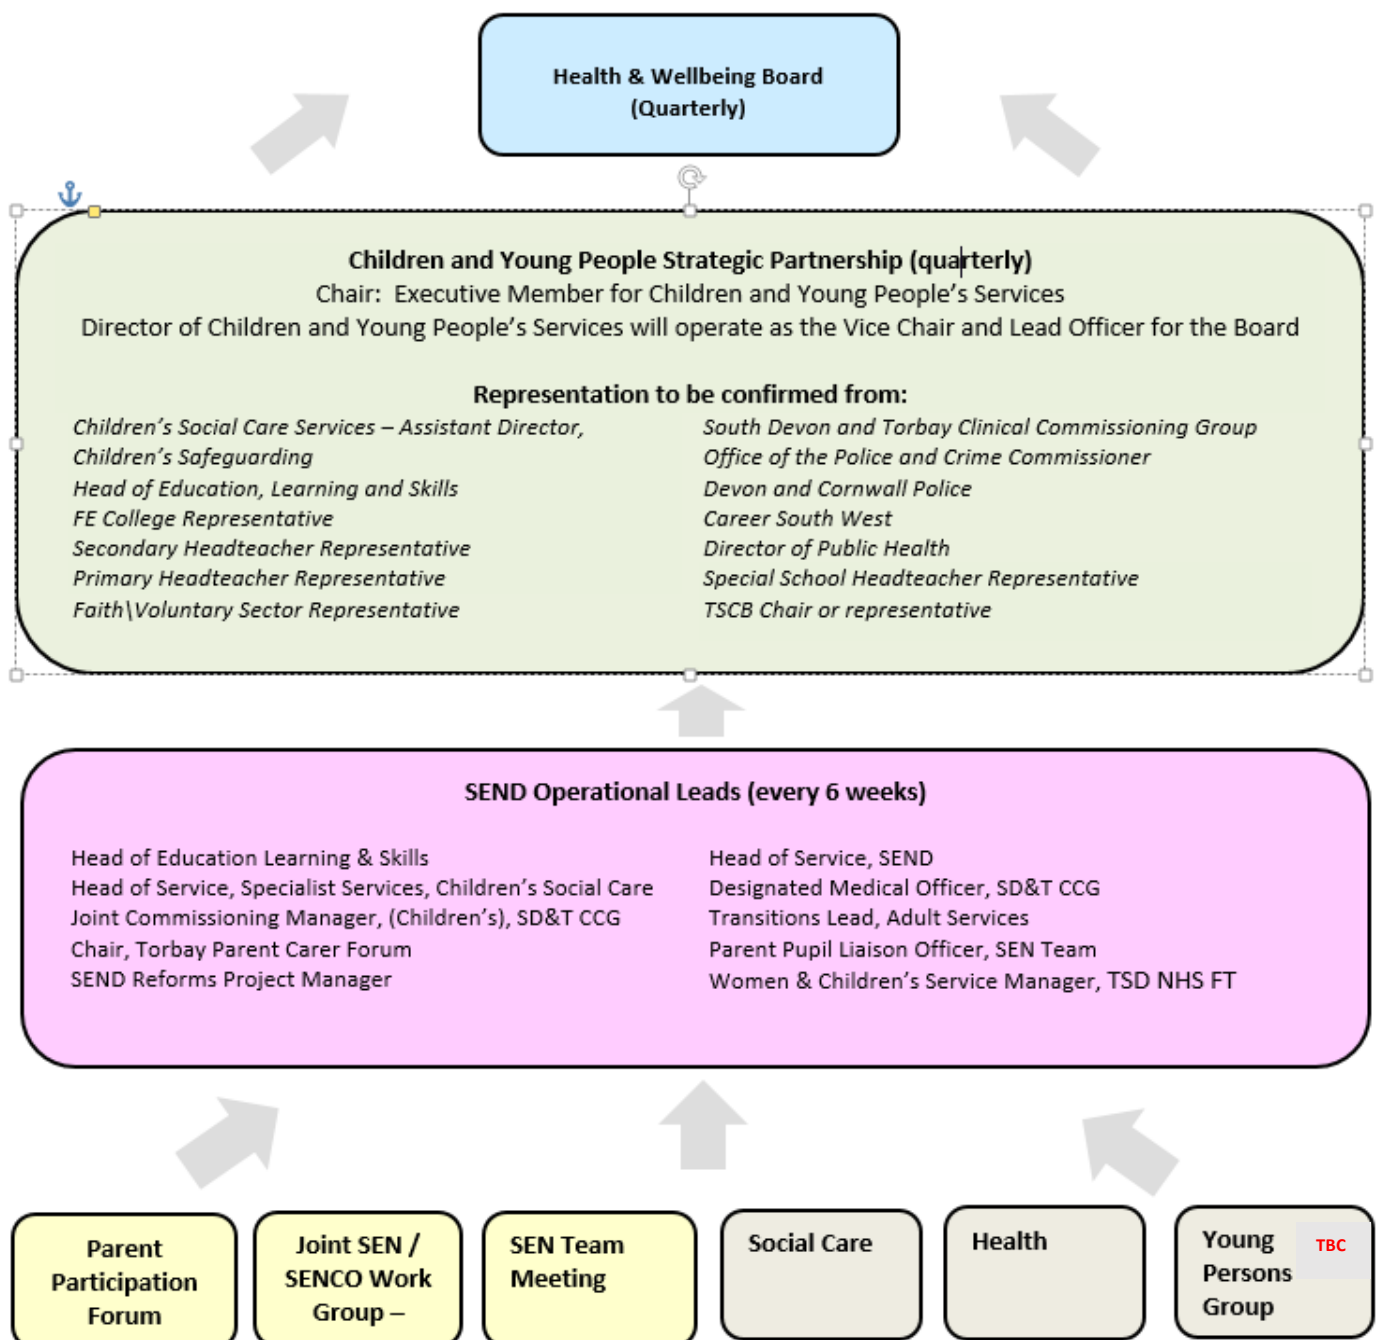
Health & Wellbeing Board
(Quarterly)

Children and Young People Strategic Partnership (quarterly)
Chair: Executive Member for Children and Young People's Services
Director of Children and Young People's Services will operate as the Vice Chair and Lead Officer for the Board

Representation to be confirmed from:

Children's Social Care Services – Assistant Director,
Children's Safeguarding
Head of Education, Learning and Skills
FE College Representative
Secondary Headteacher Representative
Primary Headteacher Representative
Faith\Voluntary Sector Representative

South Devon and Torbay Clinical Commissioning Group
Office of the Police and Crime Commissioner
Devon and Cornwall Police
Career South West
Director of Public Health
Special School Headteacher Representative
TSCB Chair or representative

SEND Operational Leads (every 6 weeks)

Head of Education Learning & Skills
Head of Service, Specialist Services, Children's Social Care
Joint Commissioning Manager, (Children's), SD&T CCG
Chair, Torbay Parent Carer Forum
SEND Reforms Project Manager

Head of Service, SEND
Designated Medical Officer, SD&T CCG
Transitions Lead, Adult Services
Parent Pupil Liaison Officer, SEN Team
Women & Children's Service Manager, TSD NHS FT

Parent Participation Forum

Joint SEN / SENCO Work Group –

SEN Team Meeting

Social Care

Health

Young Persons Group

TBC